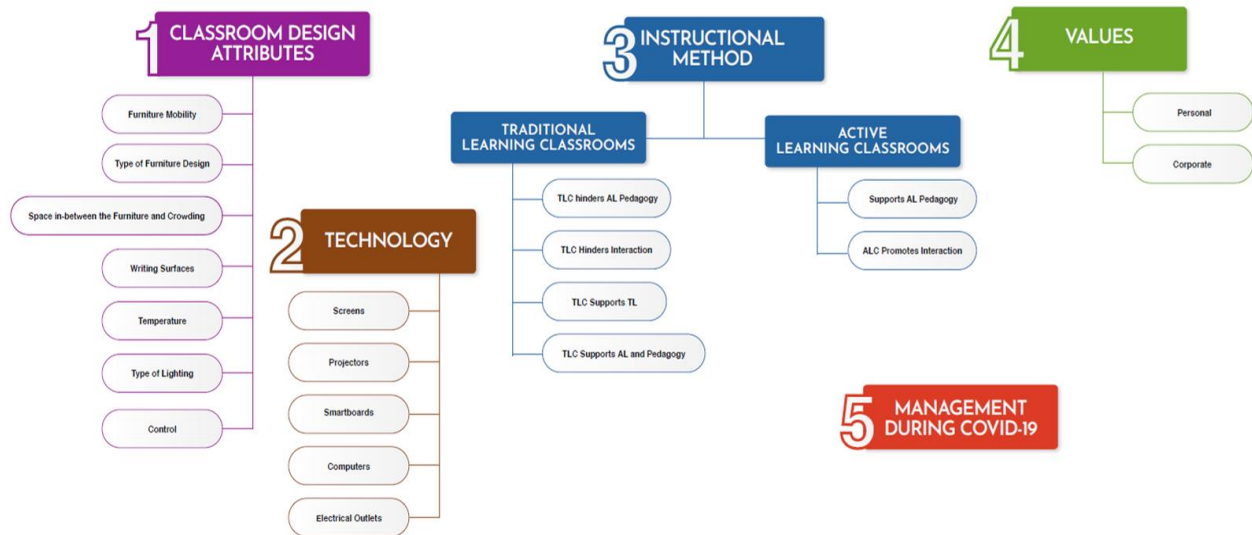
1 CLASSROOM DESIGN ATTRIBUTES

Furniture Mobility

Type of Furniture Design

Space in-between the Furniture and Crowding

Writing Surfaces

Temperature

Type of Lighting

Control

2 TECHNOLOGY

Screens

Projectors

Smartboards

Computers

Electrical Outlets

3 INSTRUCTIONAL METHOD

TRADITIONAL LEARNING CLASSROOMS

TLC hinders AL Pedagogy

TLC Hinders Interaction

TLC Supports TL

TLC Supports AL and Pedagogy

ACTIVE LEARNING CLASSROOMS

Supports AL Pedagogy

ALC Promotes Interaction

4 VALUES

Personal

Corporate

5 MANAGEMENT DURING COVID-19